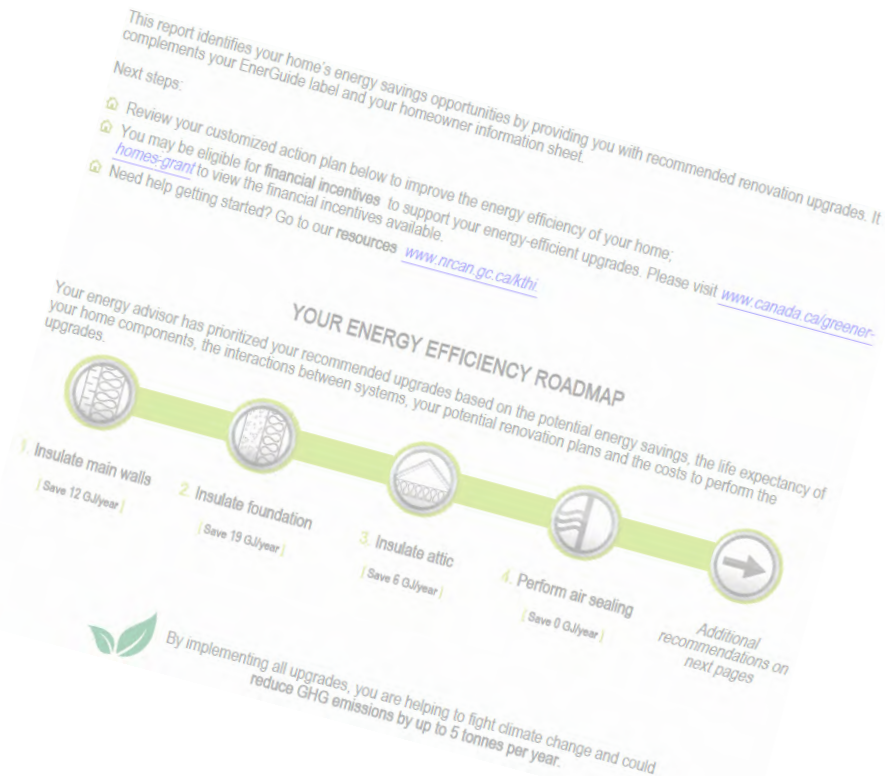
This report identifies your home's energy savings opportunities by providing you with recommended renovation upgrades. It complements your EnerGuide label and your homeowner information sheet.

Next steps:

Review your customized action plan below to improve the energy efficiency of your home;

You may be eligible for **financial incentives** to support your energy-efficient upgrades. Please visit www.canada.ca/greener-homes-grant to view the financial incentives available.

Need help getting started? Go to our **resources** www.nrcan.gc.ca/kthi.

YOUR ENERGY EFFICIENCY ROADMAP

Your energy advisor has prioritized your recommended upgrades based on the potential energy savings, the life expectancy of your home components, the interactions between systems, your potential renovation plans and the costs to perform the upgrades.

1. Insulate main walls
[ Save 12 GJ/year ]

2. Insulate foundation
[ Save 19 GJ/year ]

3. Insulate attic
[ Save 6 GJ/year ]

4. Perform air sealing
[ Save 0 GJ/year ]

Additional recommendations on next pages

By implementing all upgrades, you are helping to fight climate change and could **reduce GHG emissions by up to 5 tonnes per year.**